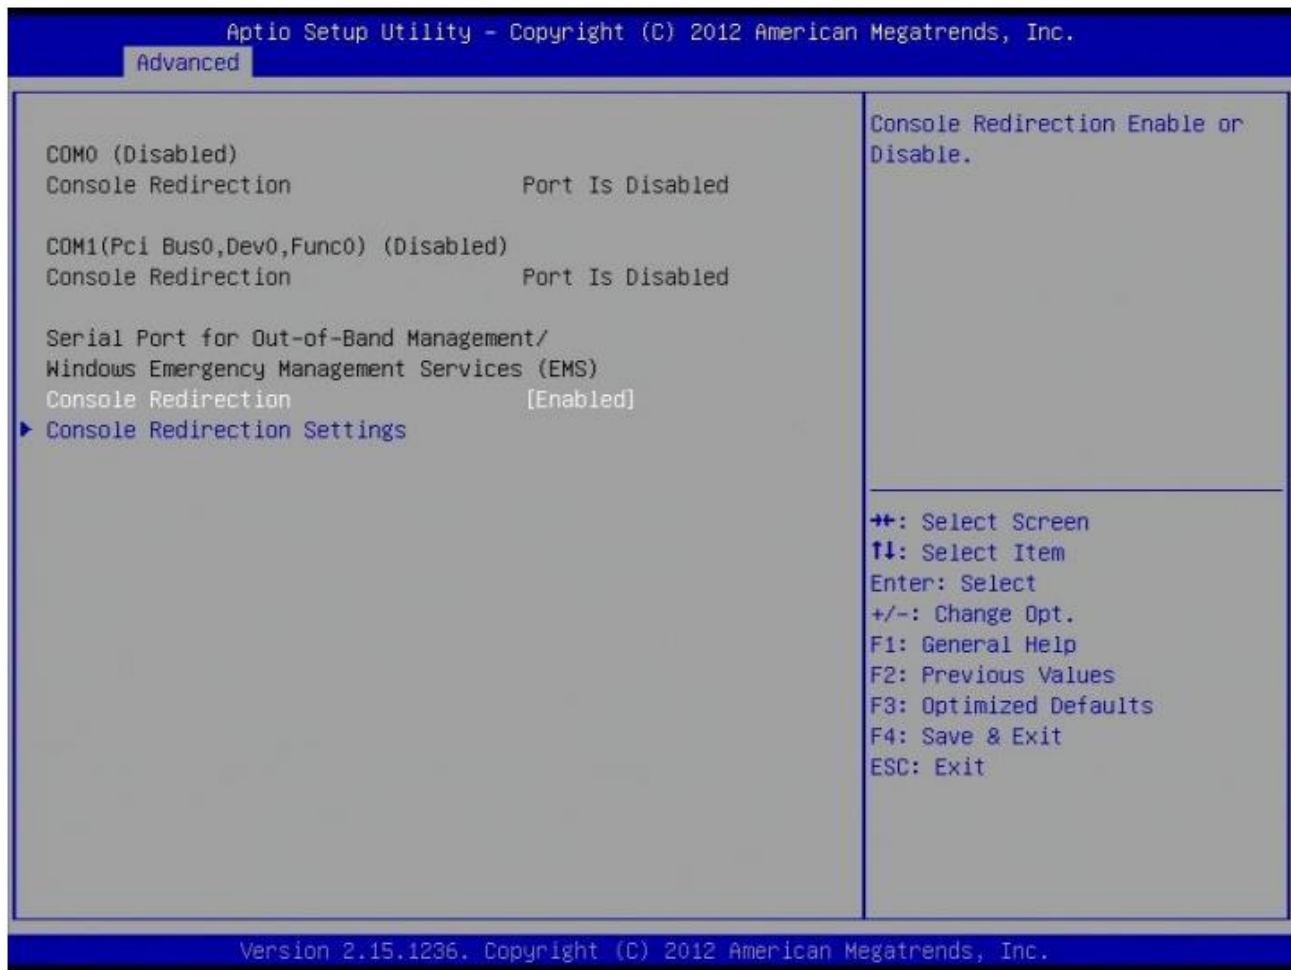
Aptio Setup Utility – Copyright (C) 2012 American Megatrends, Inc.
Advanced

COM0 (Disabled)
Console Redirection Port Is Disabled

COM1(Pci Bus0,Dev0,Func0) (Disabled)
Console Redirection Port Is Disabled

Serial Port for Out-of-Band Management/
Windows Emergency Management Services (EMS)
Console Redirection [Enabled]
▶ Console Redirection Settings

Console Redirection Enable or Disable.

→←: Select Screen
↑↓: Select Item
Enter: Select
+/-: Change Opt.
F1: General Help
F2: Previous Values
F3: Optimized Defaults
F4: Save & Exit
ESC: Exit

Version 2.15.1236. Copyright (C) 2012 American Megatrends, Inc.